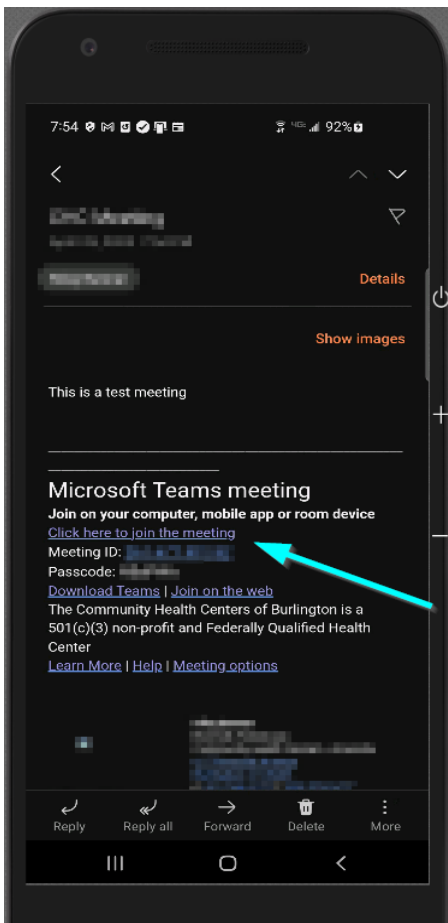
7:54 92%

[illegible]
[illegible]

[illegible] Details

Show images

This is a test meeting

________________________________________________

Microsoft Teams meeting
Join on your computer, mobile app or room device
Click here to join the meeting
Meeting ID: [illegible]
Passcode: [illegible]
Download Teams | Join on the web
The Community Health Centers of Burlington is a 501(c)(3) non-profit and Federally Qualified Health Center
Learn More | Help | Meeting options

Reply Reply all Forward Delete More